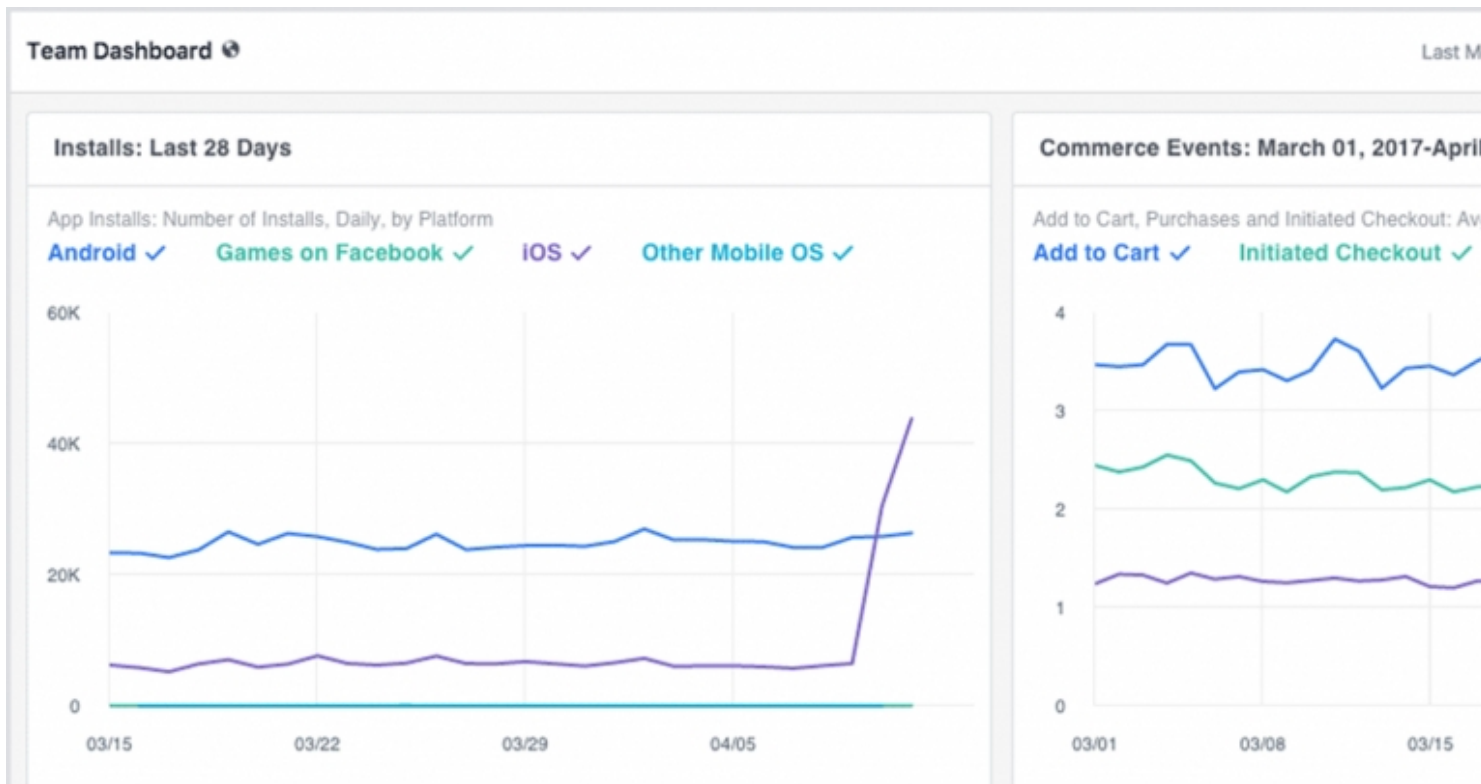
Team Dashboard

Last M

Installs: Last 28 Days

App Installs: Number of Installs, Daily, by Platform

Android ✓ Games on Facebook ✓ iOS ✓ Other Mobile OS ✓

60K

40K

20K

0

03/15 03/22 03/29 04/05

Commerce Events: March 01, 2017-April

Add to Cart, Purchases and Initiated Checkout: Av

Add to Cart ✓ Initiated Checkout ✓

4

3

2

1

0

03/01 03/08 03/15